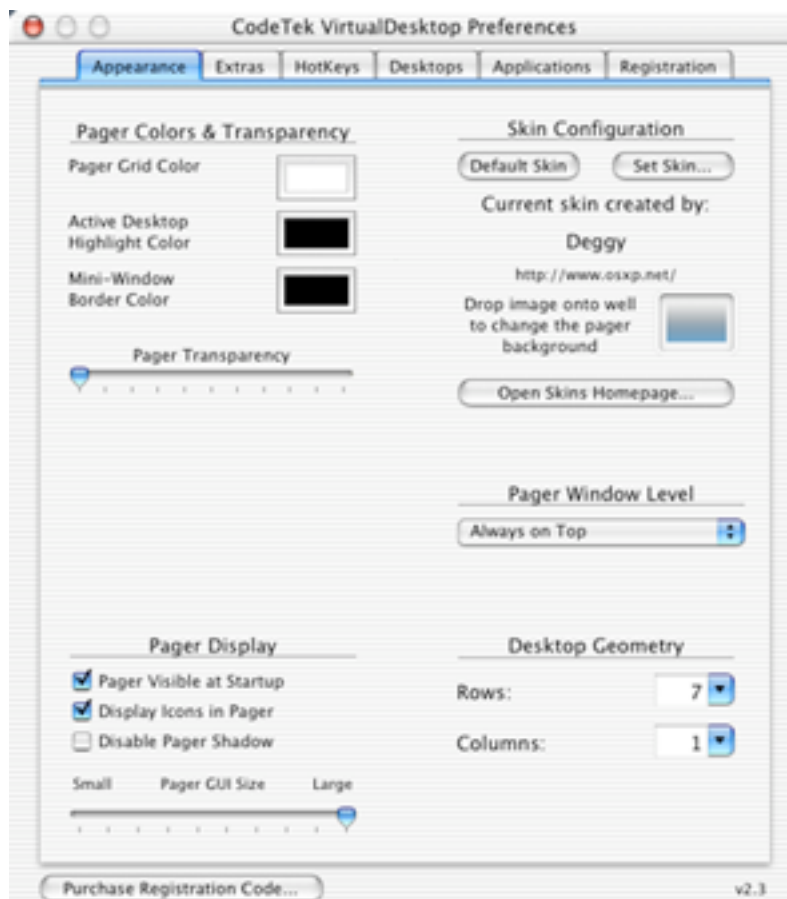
CodeTek VirtualDesktop Preferences

Appearance | Extras | HotKeys | Desktops | Applications | Registration

Pager Colors & Transparency

Pager Grid Color

Active Desktop Highlight Color

Mini-Window Border Color

Pager Transparency

Skin Configuration

Default Skin

Set Skin...

Current skin created by:

Deggy

http://www.osxp.net/

Drop image onto well to change the pager background

Open Skins Homepage...

Pager Window Level

Always on Top

Pager Display

Pager Visible at Startup

Display Icons in Pager

Disable Pager Shadow

Small

Pager GUI Size

Large

Desktop Geometry

Rows:

7

Columns:

1

Purchase Registration Code...

v2.3